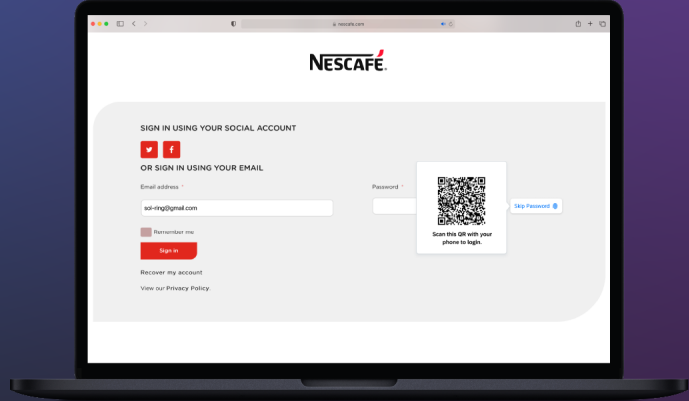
nescafe.com

NESCAFÉ.

SIGN IN USING YOUR SOCIAL ACCOUNT

OR SIGN IN USING YOUR EMAIL

Email address *

soi-ring@gmail.com

Remember me

Sign in

Recover my account

View our Privacy Policy.

Password *

Scan this QR with your phone to login.

Skip Password